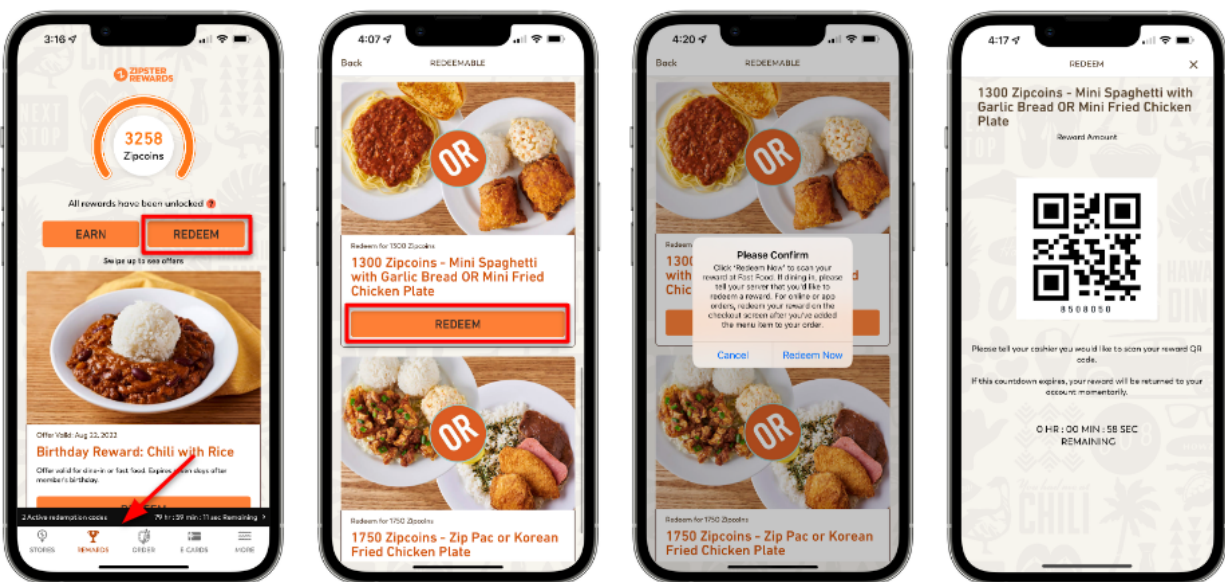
3:16

ZIPSTER REWARDS

3258
Zipcoins

All rewards have been unlocked ?

EARN

REDEEM

Swipe up to see offers

Offer Valid: Aug 22, 2022
Birthday Reward: Chili with Rice
Offer valid for dine-in or fast food. Expires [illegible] days after member's birthday.

2 Active redemption codes
79 hr : 59 min : 11 sec Remaining

STORES
REWARDS
ORDER
E CARDS
MORE

4:07

Back
REDEEMABLE

OR

Redeem for 1300 Zipcoins
1300 Zipcoins - Mini Spaghetti with Garlic Bread OR Mini Fried Chicken Plate

REDEEM

OR

Redeem for 1750 Zipcoins
1750 Zipcoins - Zip Pac or Korean Fried Chicken Plate

4:20

Back
REDEEMABLE

OR

Please Confirm
Click "Redeem Now" to scan your reward at Fast Food. If dining in, please tell your server that you'd like to redeem a reward. For online or app orders, redeem your reward on the checkout screen after you've added the menu item to your order.

Cancel
Redeem Now

OR

Redeem for 1750 Zipcoins
1750 Zipcoins - Zip Pac or Korean Fried Chicken Plate

4:17

REDEEM
×

1300 Zipcoins - Mini Spaghetti with Garlic Bread OR Mini Fried Chicken Plate

Reward Amount

8508050

Please tell your cashier you would like to scan your reward QR code.

If this countdown expires, your reward will be returned to your account momentarily.

0 HR : 00 MIN : 58 SEC
REMAINING